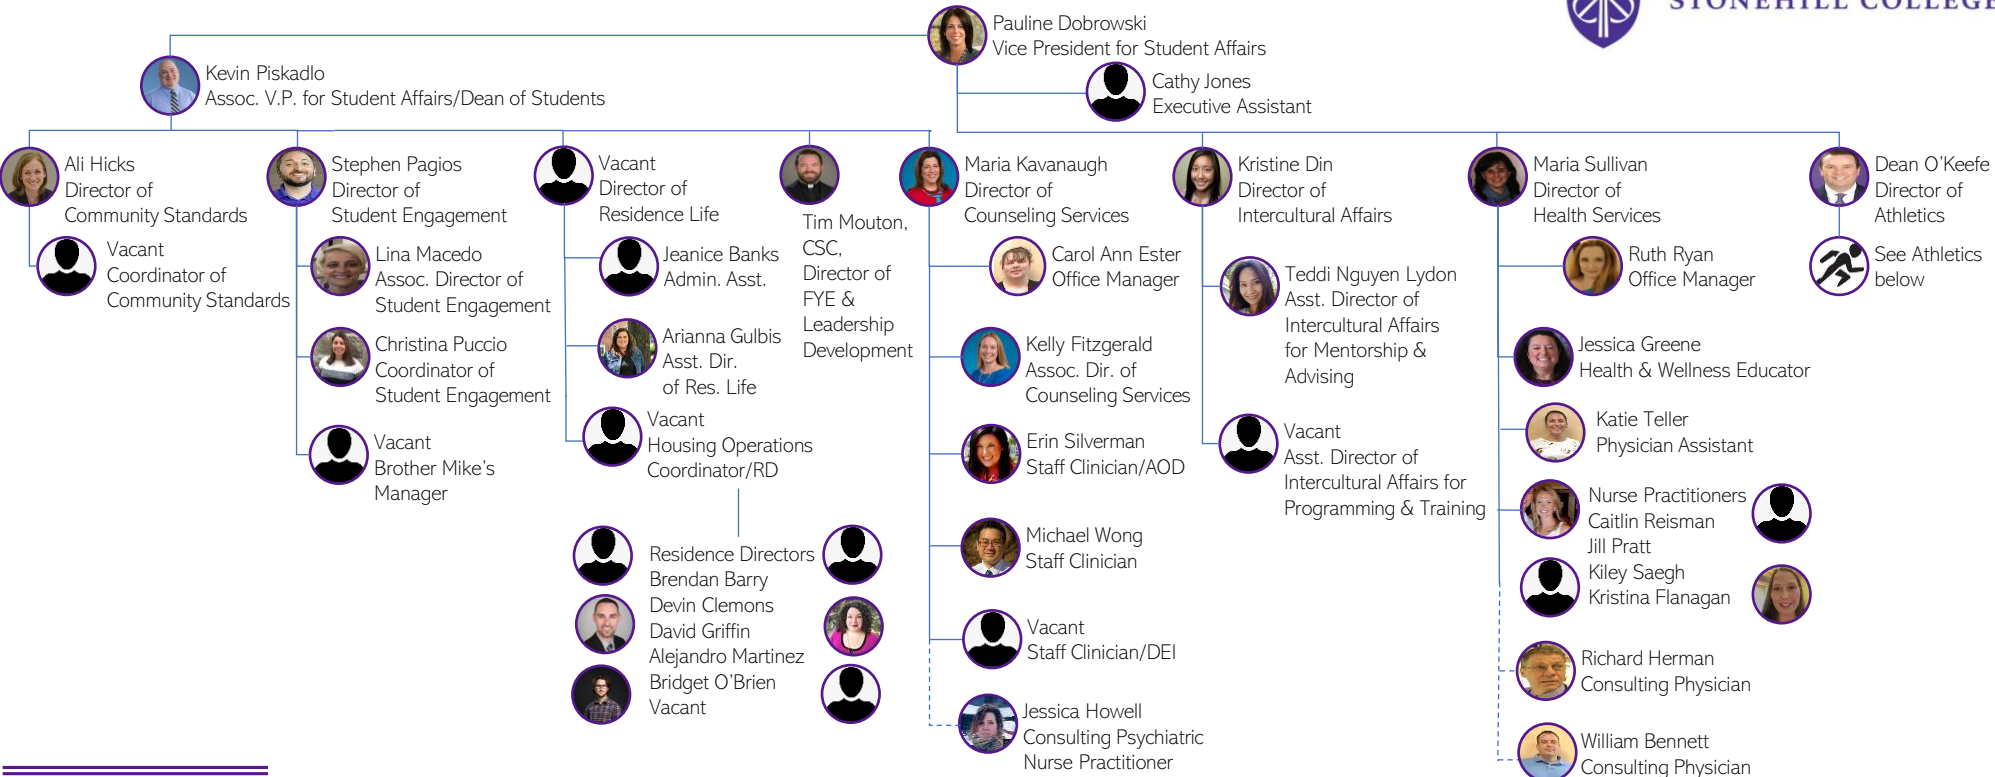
STONEHILL COLLEGE

Pauline Dobrowski
Vice President for Student Affairs

Cathy Jones
Executive Assistant

Kevin Piskadlo
Assoc. V.P. for Student Affairs/Dean of Students

Ali Hicks
Director of
Community Standards

Vacant
Coordinator of
Community Standards

Stephen Pagios
Director of
Student Engagement

Lina Macedo
Assoc. Director of
Student Engagement

Christina Puccio
Coordinator of
Student Engagement

Vacant
Brother Mike's
Manager

Vacant
Director of
Residence Life

Jeanice Banks
Admin. Asst.

Arianna Gulbis
Asst. Dir.
of Res. Life

Vacant
Housing Operations
Coordinator/RD

Residence Directors
Brendan Barry
Devin Clemons
David Griffin
Alejandro Martinez
Bridget O'Brien
Vacant

Tim Mouton, CSC,
Director of
FYE &
Leadership
Development

Maria Kavanaugh
Director of
Counseling Services

Carol Ann Ester
Office Manager

Kelly Fitzgerald
Assoc. Dir. of
Counseling Services

Erin Silverman
Staff Clinician/AOD

Michael Wong
Staff Clinician

Vacant
Staff Clinician/DEI

Jessica Howell
Consulting Psychiatric
Nurse Practitioner

Kristine Din
Director of
Intercultural Affairs

Teddi Nguyen Lydon
Asst. Director of
Intercultural Affairs
for Mentorship &
Advising

Vacant
Asst. Director of
Intercultural Affairs for
Programming & Training

Maria Sullivan
Director of
Health Services

Ruth Ryan
Office Manager

Jessica Greene
Health & Wellness Educator

Katie Teller
Physician Assistant

Nurse Practitioners
Caitlin Reisman
Jill Pratt
Kiley Saegh
Kristina Flanagan

Richard Herman
Consulting Physician

William Bennett
Consulting Physician

Dean O'Keefe
Director of
Athletics

See Athletics
below